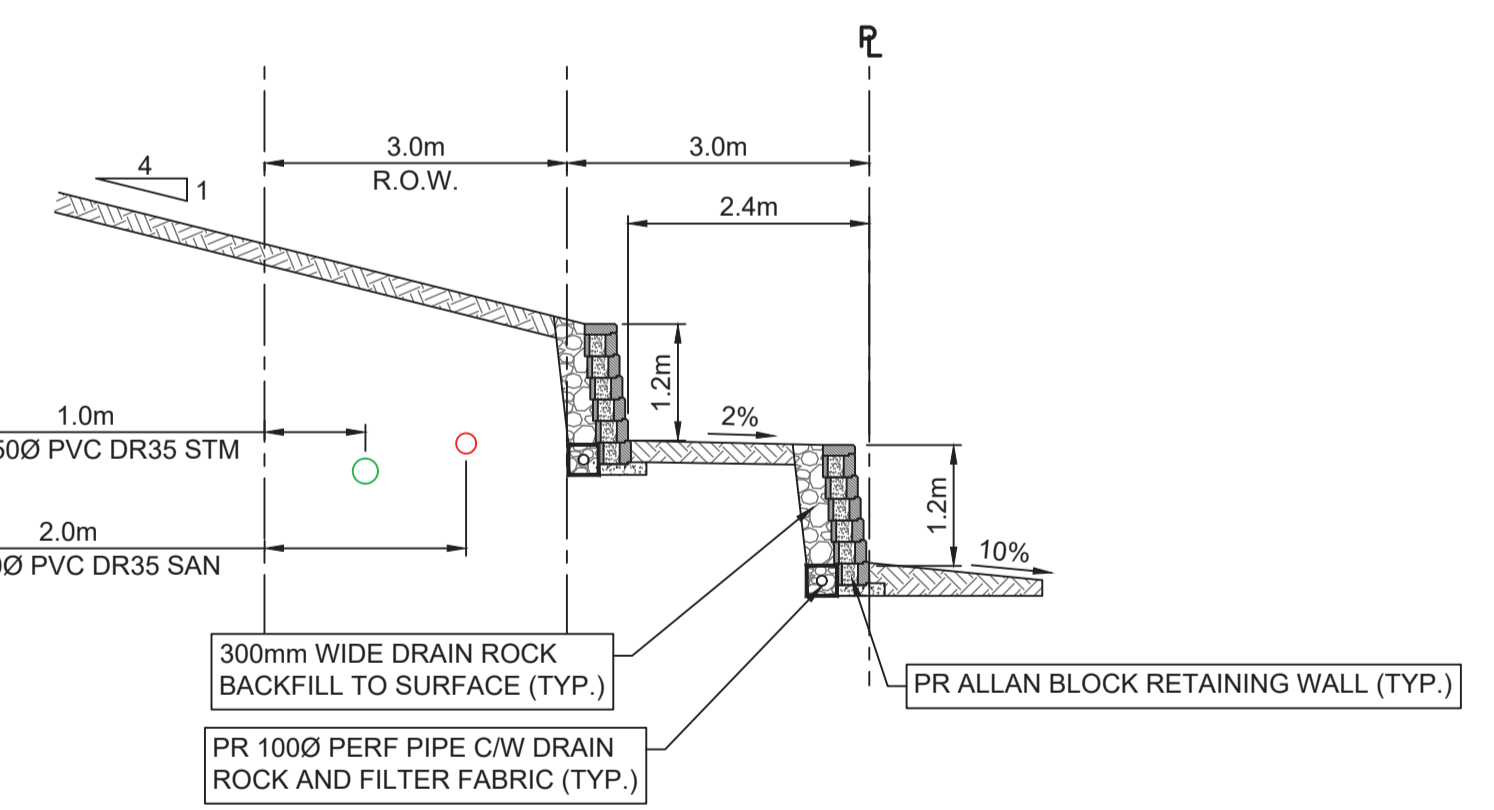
PL

4
1

3.0m
R.O.W.

3.0m

2.4m

1.2m

2%

1.2m

10%

1.0m
50Ø PVC DR35 STM

2.0m
0Ø PVC DR35 SAN

300mm WIDE DRAIN ROCK BACKFILL TO SURFACE (TYP.)

PR 100Ø PERF PIPE C/W DRAIN ROCK AND FILTER FABRIC (TYP.)

PR ALLAN BLOCK RETAINING WALL (TYP.)